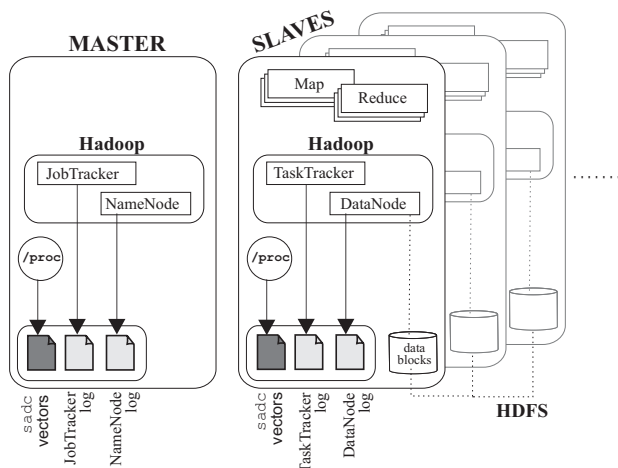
MASTER

Hadoop

JobTracker

NameNode

/proc

sadc vectors

JobTracker log

NameNode log

SLAVES

Map

Reduce

Hadoop

TaskTracker

DataNode

/proc

data blocks

sadc vectors

TaskTracker log

DataNode log

HDFS